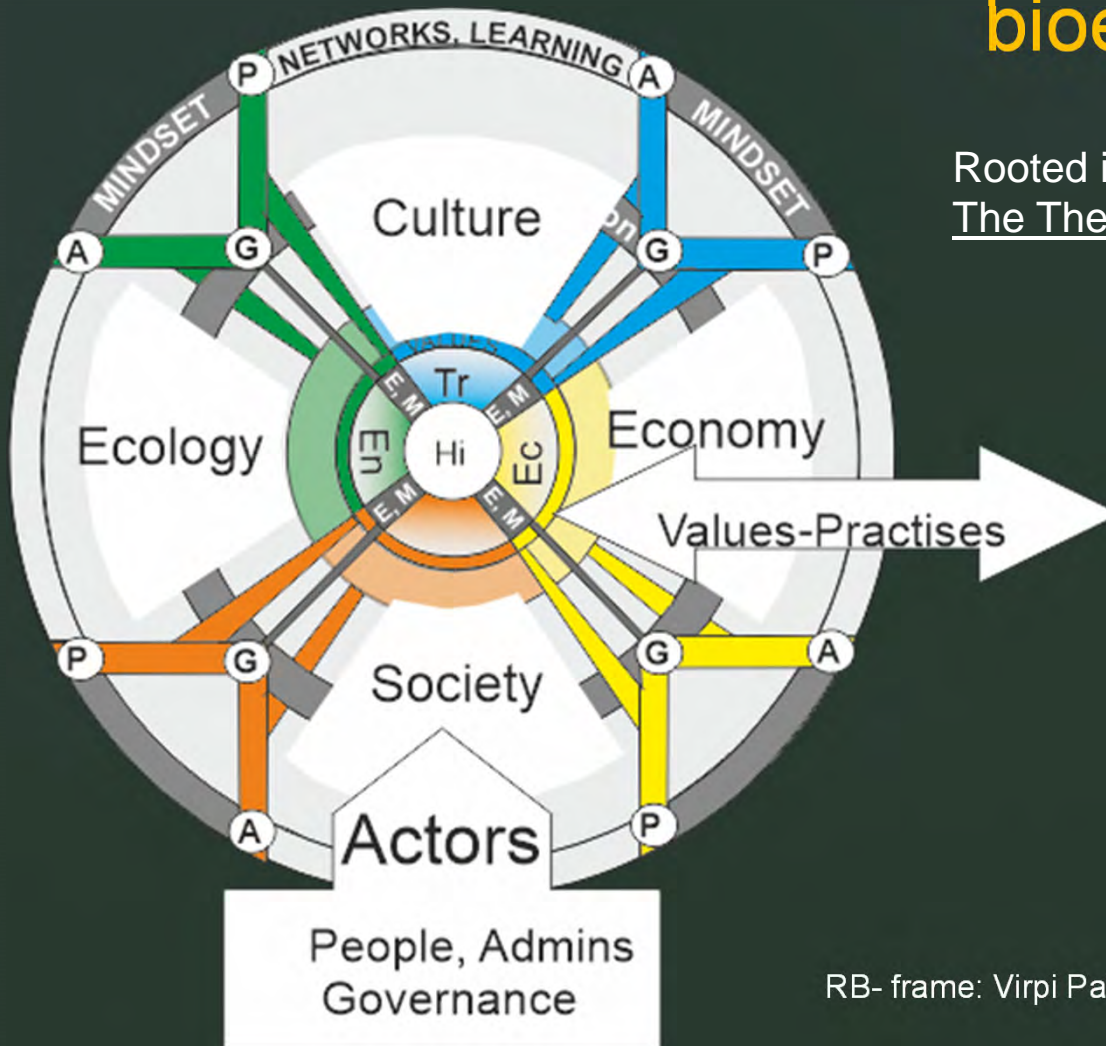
bioe

Rooted i
The The

NETWORKS, LEARNING

MINDSET

MINDSET

P
A
G
A
G
P

Culture

Tr
E, M
E, M
En
Hi
Ec
E, M
E, M

Ecology

Economy

Values-Practises

P
G
G
A

Society

A
P

Actors

People, Admins
Governance

RB- frame: Virpi Pa